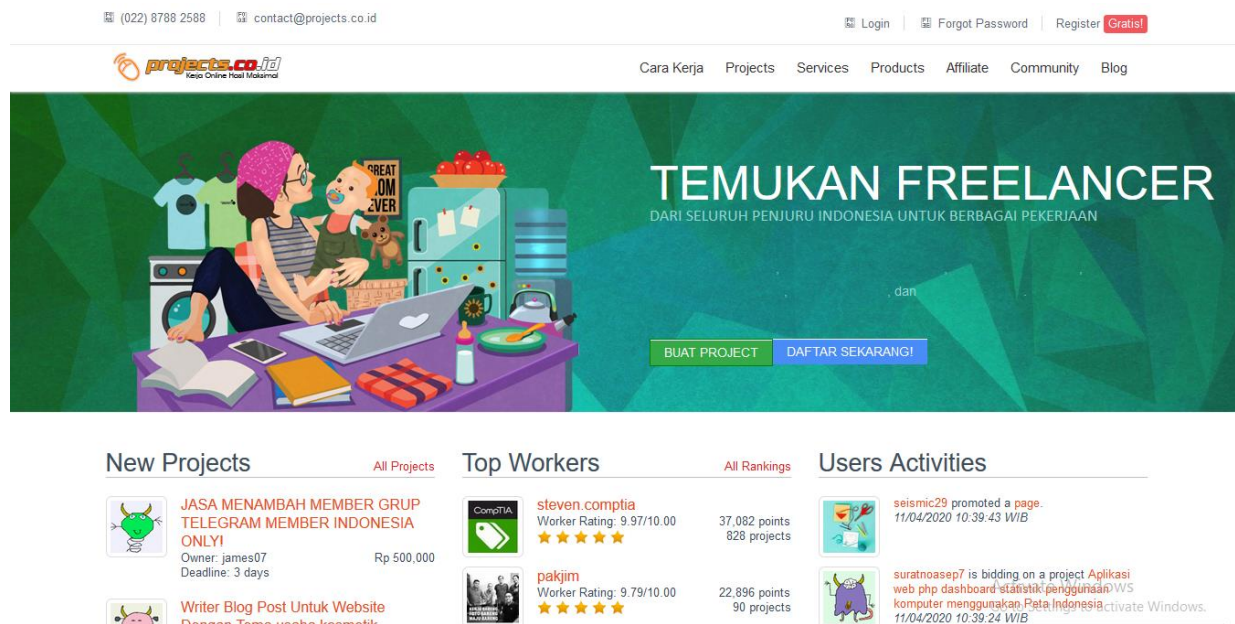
(022) 8788 2588 contact@projects.co.id

Login | Forgot Password | Register Gratis!

projects.co.id Kerja Online Hasil Maksimal

Cara Kerja Projects Services Products Affiliate Community Blog

GREAT MOM EVER

TEMUKAN FREELANCER

DARI SELURUH PENJURU INDONESIA UNTUK BERBAGAI PEKERJAAN

, dan

BUAT PROJECT DAFTAR SEKARANG!

New Projects All Projects

JASA MENAMBAH MEMBER GRUP TELEGRAM MEMBER INDONESIA ONLY!
Owner: james07 Rp 500,000
Deadline: 3 days

Writer Blog Post Untuk Website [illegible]

Top Workers All Rankings

CompTIA
steven.comptia
Worker Rating: 9.97/10.00
37,082 points
828 projects

pakjim
Worker Rating: 9.79/10.00
22,896 points
90 projects

Users Activities

seismic29 promoted a page.
11/04/2020 10:39:43 WIB

suratnoasep7 is bidding on a project Aplikasi web php dashboard statistik penggunaan komputer menggunakan Peta Indonesia
11/04/2020 10:39:24 WIB

Activate Windows
Go to Settings to activate Windows.